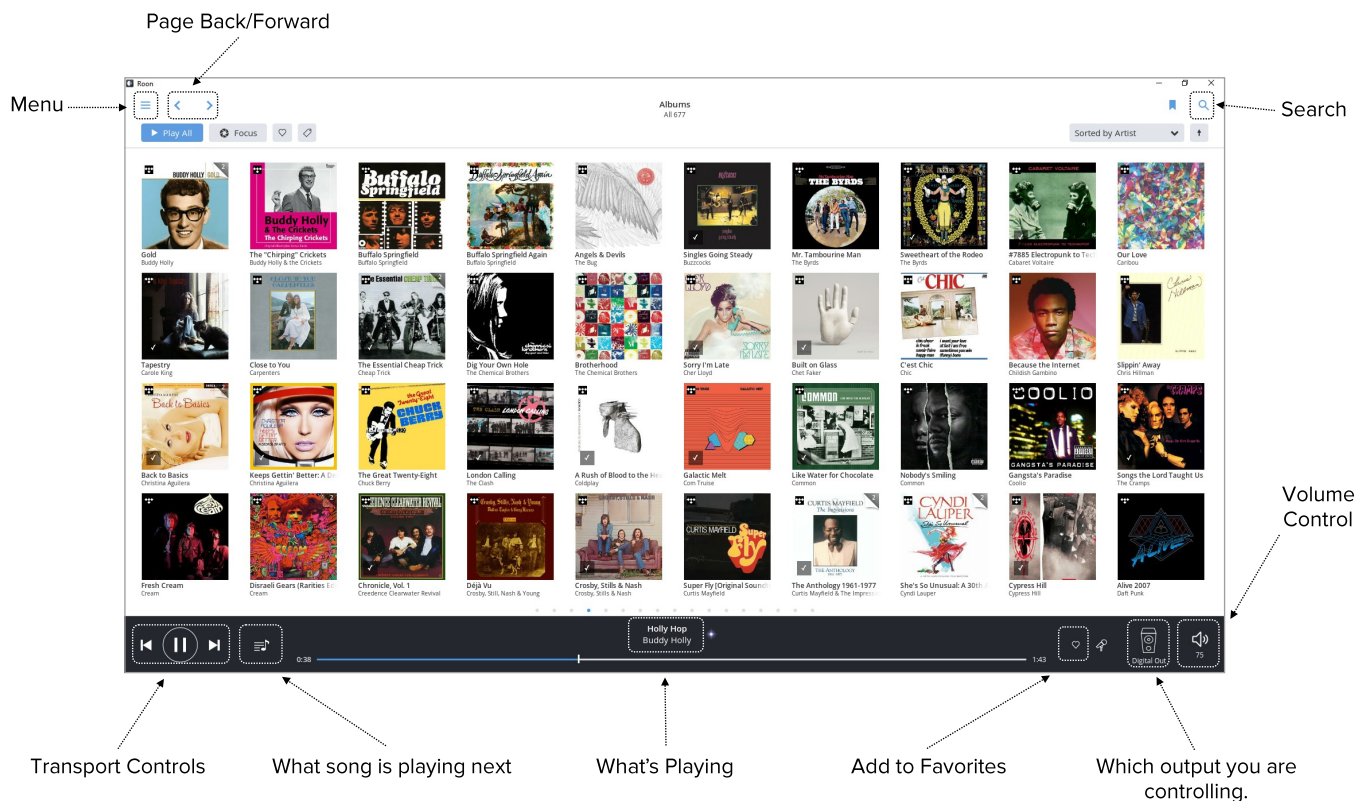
Page Back/Forward

Menu

Search

Roon

Albums
All 677

Play All
Focus

Sorted by Artist

Gold
Buddy Holly

The "Chirping" Crickets
Buddy Holly & The Crickets

Buffalo Springfield
Buffalo Springfield

Buffalo Springfield Again
Buffalo Springfield

Angels & Devils
The Bug

Singles Going Steady
Buzzcocks

Mr. Tambourine Man
The Byrds

Sweetheart of the Rodeo
The Byrds

#7885 Electropunk to Tec
Cabaret Voltaire

Our Love
Caribou

Tapestry
Carole King

Close to You
Carpenters

The Essential Cheap Trick
Cheap Trick

Dig Your Own Hole
The Chemical Brothers

Brotherhood
The Chemical Brothers

Sorry I'm Late
Cher Lloyd

Built on Glass
Chet Faker

C'est Chic
Chic

Because the Internet
Childish Gambino

Slippin' Away
Chris Hillman

Back to Basics
Christina Aguilera

Keeps Gettin' Better: A D
Christina Aguilera

The Great Twenty-Eight
Chuck Berry

London Calling
The Clash

A Rush of Blood to the He
Coldplay

Galactic Melt
Com Truise

Like Water for Chocolate
Common

Nobody's Smiling
Common

Gangsta's Paradise
Coolio

Songs the Lord Taught Us
The Cramps

Fresh Cream
Cream

Disraeli Gears (Rarities E
Cream

Chronicle, Vol. 1
Creedence Clearwater Revival

Déjà Vu
Crosby, Still, Nash & Young

Crosby, Stills & Nash
Crosby, Stills & Nash

Super Fly (Original Sound
Curtis Mayfield

The Anthology 1961-1977
Curtis Mayfield & The Impress

She's So Unusual: A 30th
Cyndi Lauper

Cypress Hill
Cypress Hill

Alive 2007
Daft Punk

Holly Hop
Buddy Holly

0:38
1:43

Digital Out
75

Volume Control

Transport Controls

What song is playing next

What's Playing

Add to Favorites

Which output you are controlling.